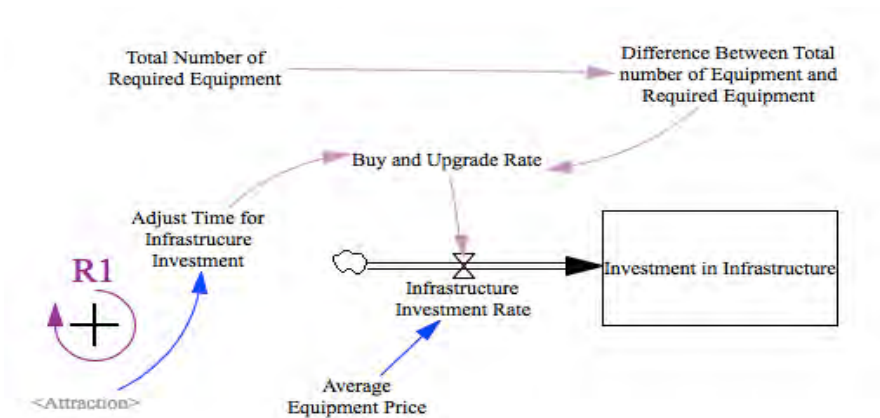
Total Number of Required Equipment

Difference Between Total number of Equipment and Required Equipment

Buy and Upgrade Rate

Adjust Time for Infrastrucure Investment

R1

+

Infrastructure Investment Rate

Investment in Infrastructure

<Attraction>

Average Equipment Price